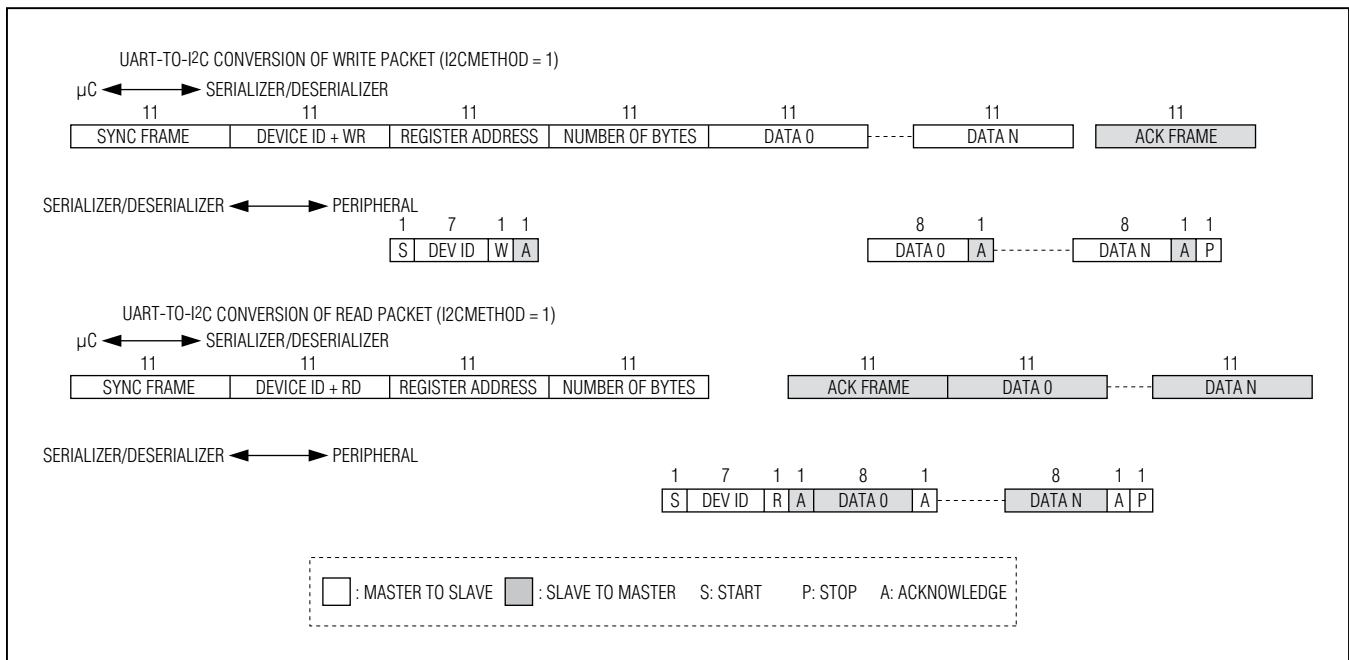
UART-TO-I2C CONVERSION OF WRITE PACKET (I2CMETHOD = 1)

μC ⟷ SERIALIZER/DESERIALIZER

| 11 | 11 | 11 | 11 | 11 | | 11 | 11 |
|---|---|---|---|---|---|---|---|
| SYNC FRAME | DEVICE ID + WR | REGISTER ADDRESS | NUMBER OF BYTES | DATA 0 | ... | DATA N | ACK FRAME |

SERIALIZER/DESERIALIZER ⟷ PERIPHERAL

| 1 | 7 | 1 | 1 |
|---|---|---|---|
| S | DEV ID | W | A |

| 8 | 1 | | 8 | 1 | 1 |
|---|---|---|---|---|---|
| DATA 0 | A | ... | DATA N | A | P |

UART-TO-I2C CONVERSION OF READ PACKET (I2CMETHOD = 1)

μC ⟷ SERIALIZER/DESERIALIZER

| 11 | 11 | 11 | 11 |
|---|---|---|---|
| SYNC FRAME | DEVICE ID + RD | REGISTER ADDRESS | NUMBER OF BYTES |

| 11 | 11 | | 11 |
|---|---|---|---|
| ACK FRAME | DATA 0 | ... | DATA N |

SERIALIZER/DESERIALIZER ⟷ PERIPHERAL

| 1 | 7 | 1 | 1 | 8 | 1 | | 8 | 1 | 1 |
|---|---|---|---|---|---|---|---|---|---|
| S | DEV ID | R | A | DATA 0 | A | ... | DATA N | A | P |

: MASTER TO SLAVE : SLAVE TO MASTER S: START P: STOP A: ACKNOWLEDGE